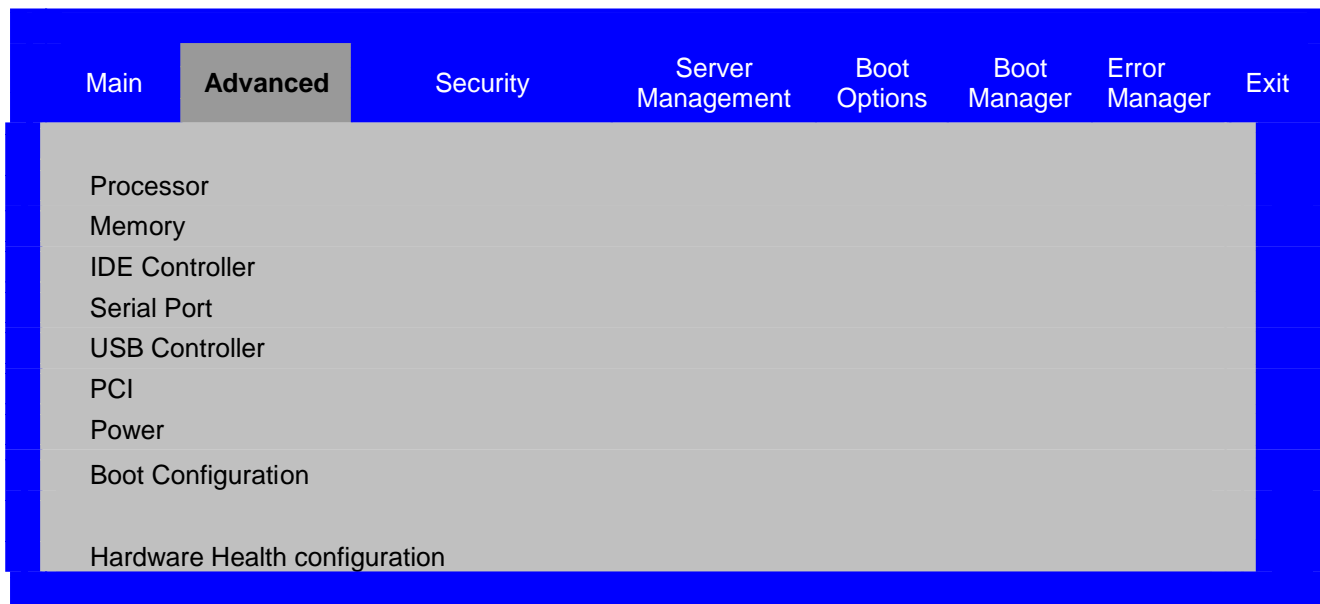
Main Advanced Security Server Management Boot Options Boot Manager Error Manager Exit

Processor
Memory
IDE Controller
Serial Port
USB Controller
PCI
Power
Boot Configuration

Hardware Health configuration